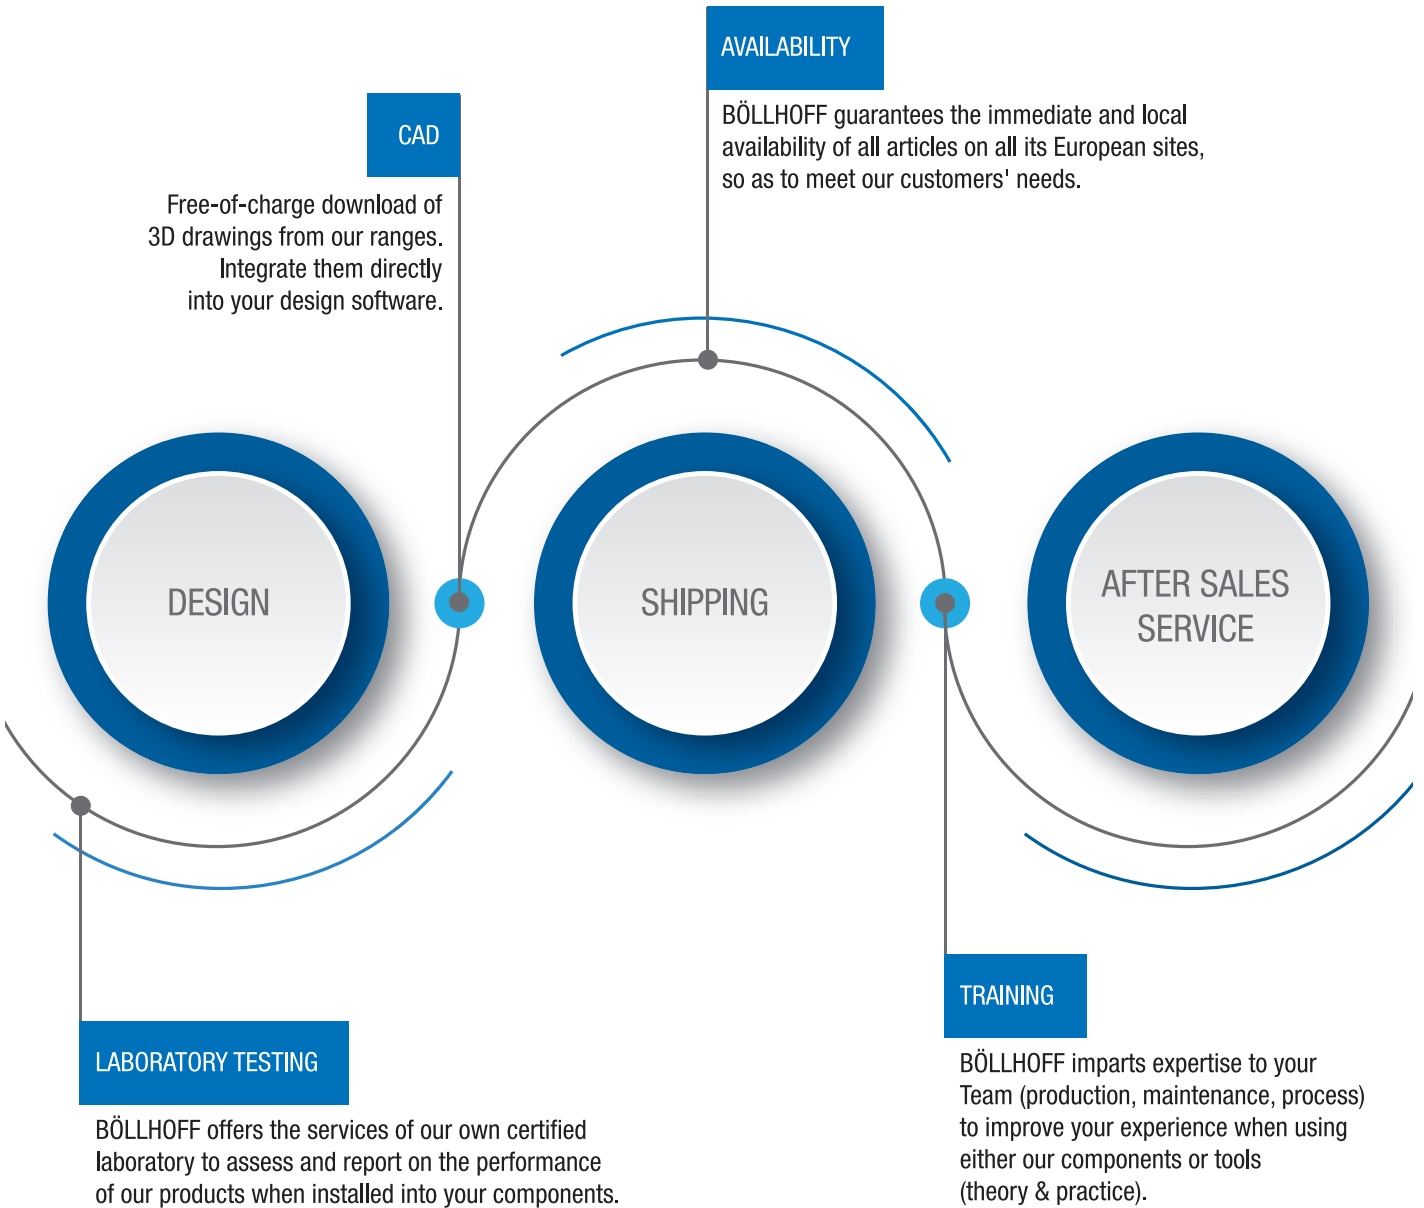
AVAILABILITY

BÖLLHOFF guarantees the immediate and local availability of all articles on all its European sites, so as to meet our customers' needs.

CAD

Free-of-charge download of 3D drawings from our ranges. Integrate them directly into your design software.

DESIGN

SHIPPING

AFTER SALES SERVICE

LABORATORY TESTING

BÖLLHOFF offers the services of our own certified laboratory to assess and report on the performance of our products when installed into your components.

TRAINING

BÖLLHOFF imparts expertise to your Team (production, maintenance, process) to improve your experience when using either our components or tools (theory & practice).